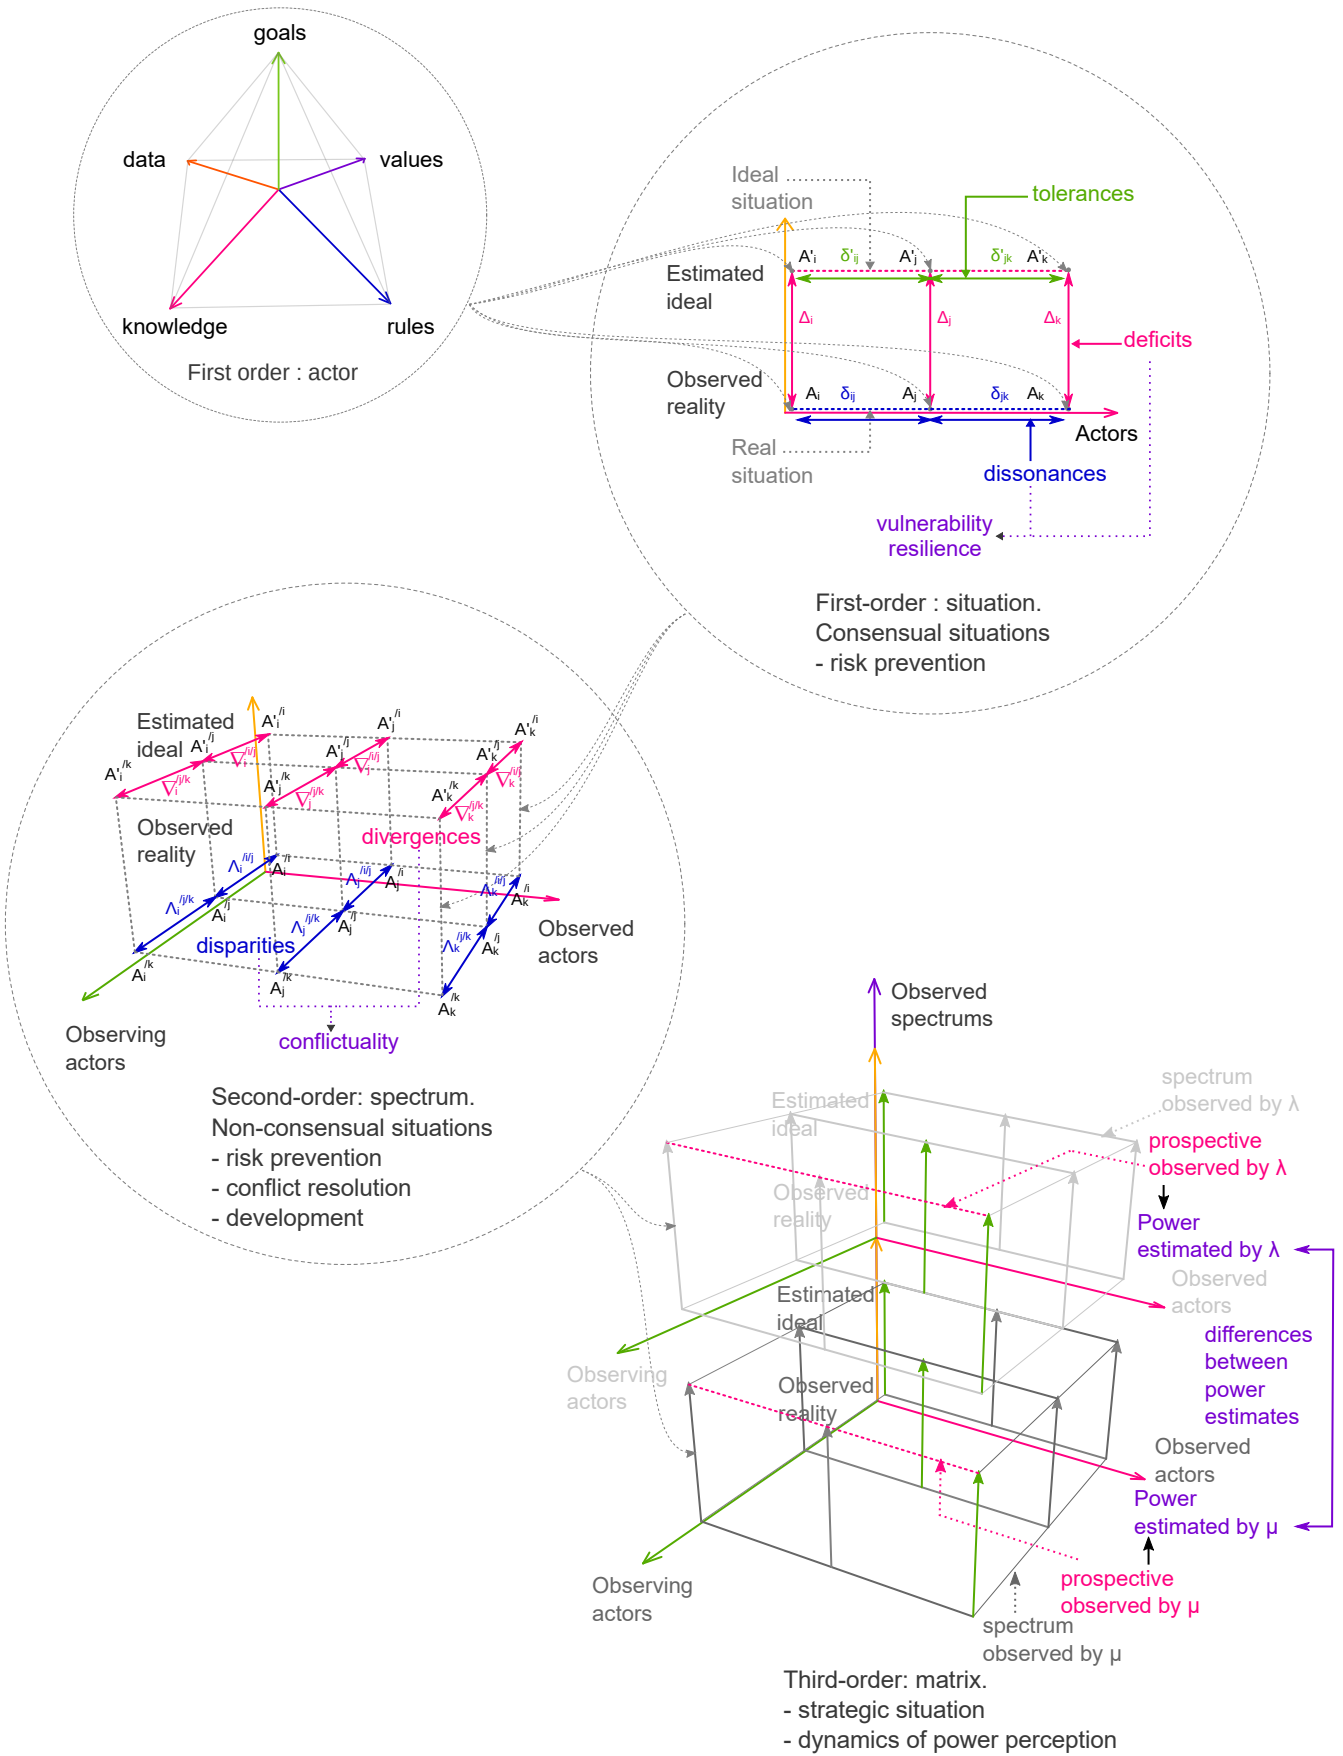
goals

data

values

knowledge

rules

First order : actor

Ideal situation

tolerances

$A'_i$ $\delta'_{ij}$ $A'_j$ $\delta'_{jk}$ $A'_k$

Estimated ideal

$\Delta_i$ $\Delta_j$ $\Delta_k$

deficits

Observed reality

$A_i$ $\delta_{ij}$ $A_j$ $\delta_{jk}$ $A_k$

Actors

Real situation

dissonances

vulnerability resilience

First-order : situation.
Consensual situations
- risk prevention

Estimated ideal

$A'_i{}^{/i}$ $A'_j{}^{/i}$ $A'_k{}^{/i}$ $A'_i{}^{/j}$ $A'_j{}^{/j}$ $A'_k{}^{/j}$ $A'_i{}^{/k}$ $A'_j{}^{/k}$ $A'_k{}^{/k}$

$\nabla_i^{/i/j}$ $\nabla_i^{/j/k}$ $\nabla_j^{/i/j}$ $\nabla_j^{/j/k}$ $\nabla_k^{/i/j}$ $\nabla_k^{/j/k}$

Observed reality

divergences

$\Lambda_i^{/i/j}$ $A_i^{/i}$ $\Lambda_j^{/i/j}$ $A_j^{/i}$ $\Lambda_k^{/i/j}$ $A_k^{/i}$

$\Lambda_i^{/j/k}$ $A_i^{/j}$ $\Lambda_j^{/j/k}$ $A_j^{/j}$ $\Lambda_k^{/j/k}$ $A_k^{/j}$

disparities

$A_i^{/k}$ $A_j^{/k}$ $A_k^{/k}$

Observed actors

Observing actors

conflictuality

Second-order: spectrum.
Non-consensual situations
- risk prevention
- conflict resolution
- development

Observed spectrums

Estimated ideal

spectrum observed by λ

prospective observed by λ

Observed reality

Power estimated by λ

Observed actors

Estimated ideal

differences between power estimates

Observing actors

Observed reality

Observed actors

Power estimated by μ

prospective observed by μ

Observing actors

spectrum observed by μ

Third-order: matrix.
- strategic situation
- dynamics of power perception